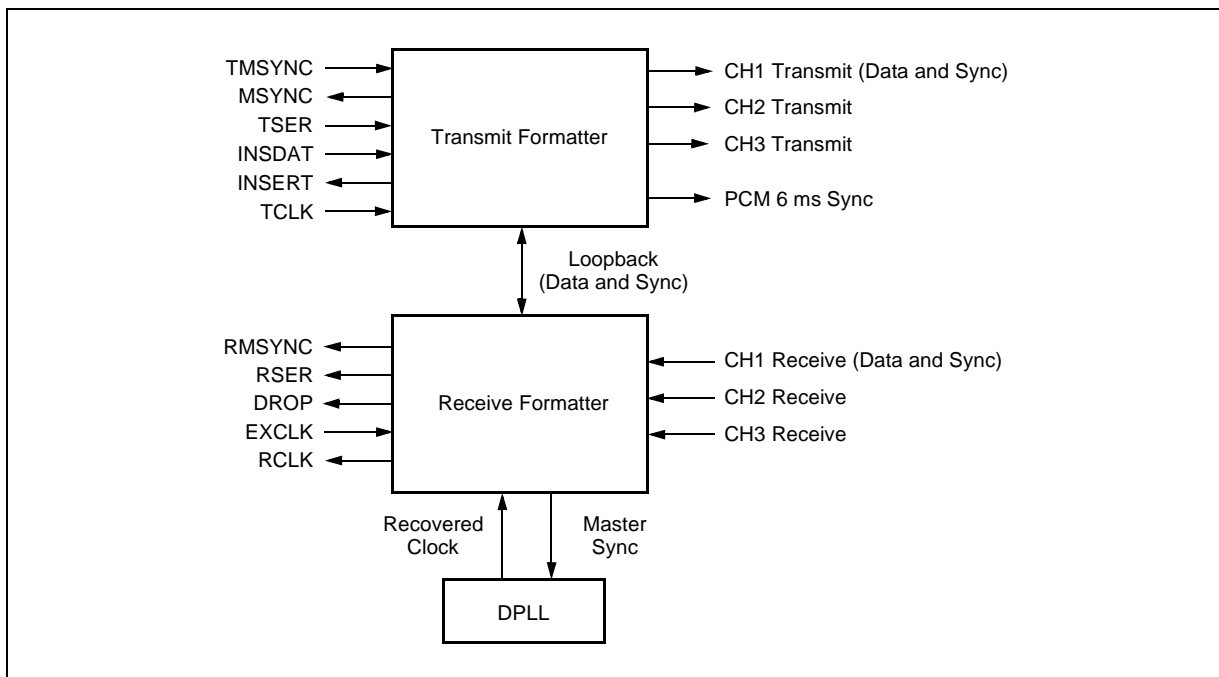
TMSYNC
MSYNC
TSER
INSDAT
INSERT
TCLK

Transmit Formatter

CH1 Transmit (Data and Sync)
CH2 Transmit
CH3 Transmit
PCM 6 ms Sync

Loopback (Data and Sync)

RMSYNC
RSER
DROP
EXCLK
RCLK

Receive Formatter

CH1 Receive (Data and Sync)
CH2 Receive
CH3 Receive

Recovered Clock

Master Sync

DPLL